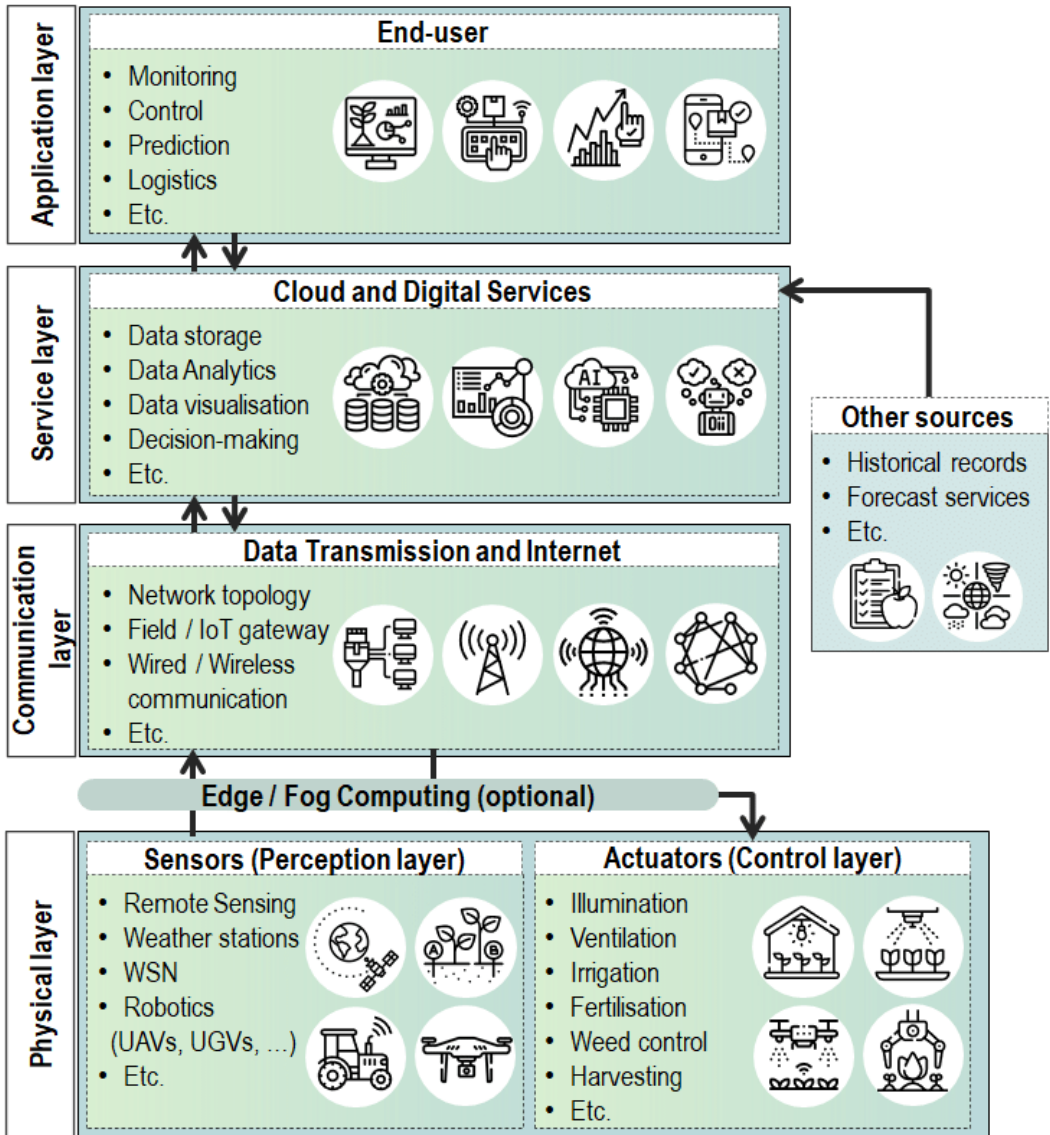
Application layer

End-user

- Monitoring
- Control
- Prediction
- Logistics
- Etc.

Service layer

Cloud and Digital Services

- Data storage
- Data Analytics
- Data visualisation
- Decision-making
- Etc.

AI

Other sources

- Historical records
- Forecast services
- Etc.

Communication layer

Data Transmission and Internet

- Network topology
- Field / IoT gateway
- Wired / Wireless communication
- Etc.

Edge / Fog Computing (optional)

Physical layer

Sensors (Perception layer)

- Remote Sensing
- Weather stations
- WSN
- Robotics (UAVs, UGVs, ...)
- Etc.

A B

Actuators (Control layer)

- Illumination
- Ventilation
- Irrigation
- Fertilisation
- Weed control
- Harvesting
- Etc.